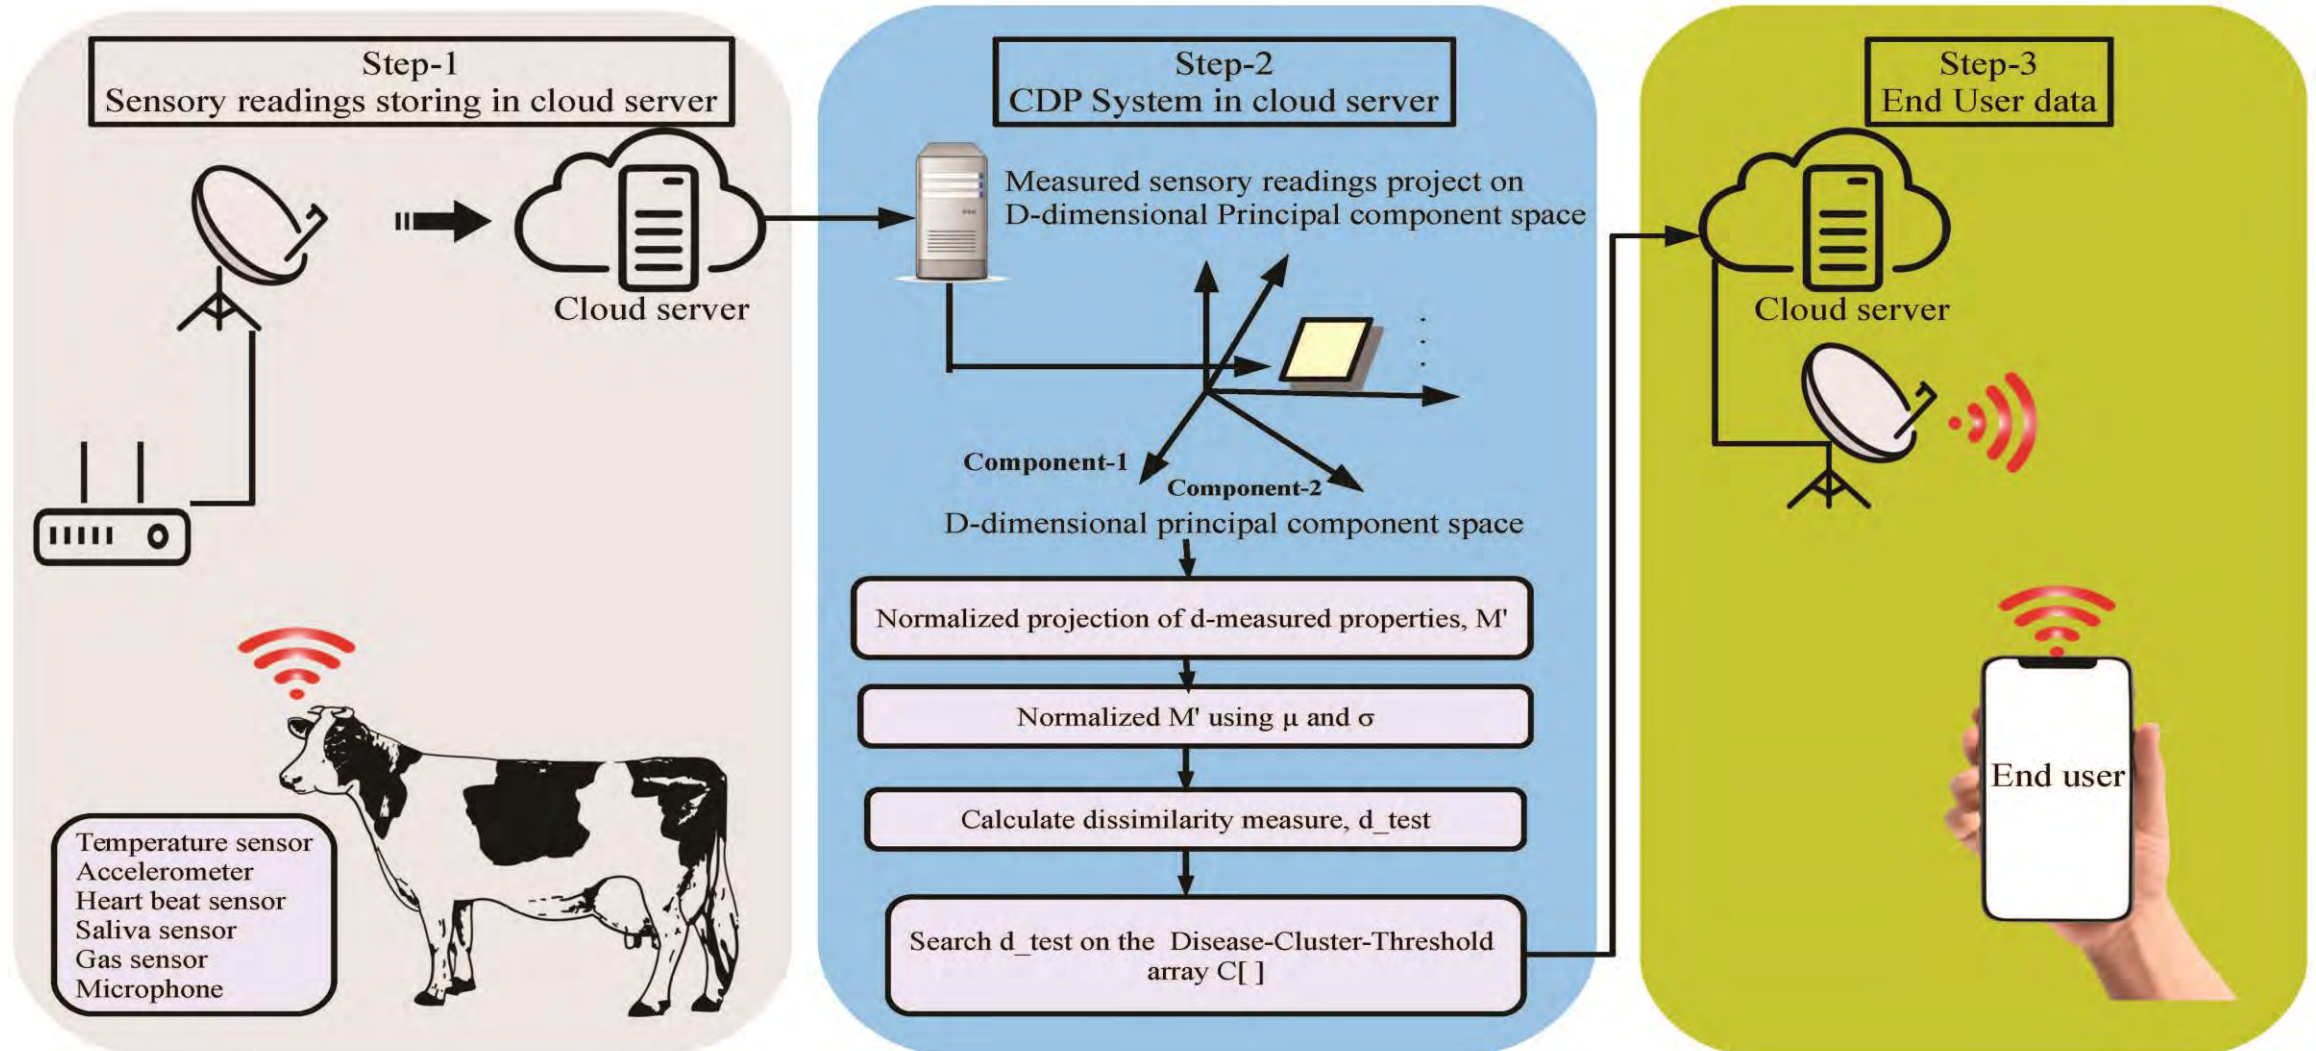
Step-1
Sensory readings storing in cloud server

Cloud server

Temperature sensor
Accelerometer
Heart beat sensor
Saliva sensor
Gas sensor
Microphone

Step-2
CDP System in cloud server

Measured sensory readings project on D-dimensional Principal component space

Component-1
Component-2

D-dimensional principal component space

Normalized projection of d-measured properties, M'

Normalized M' using μ and σ

Calculate dissimilarity measure, d_test

Search d_test on the Disease-Cluster-Threshold array C[ ]

Step-3
End User data

Cloud server

End user